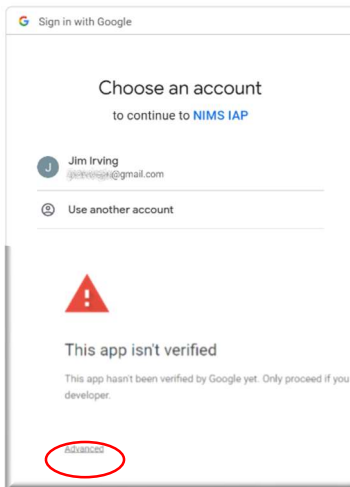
G Sign in with Google

Choose an account

to continue to NIMS IAP

J Jim Irving
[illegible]@gmail.com

Use another account

This app isn't verified

This app hasn't been verified by Google yet. Only proceed if you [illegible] developer.

Advanced